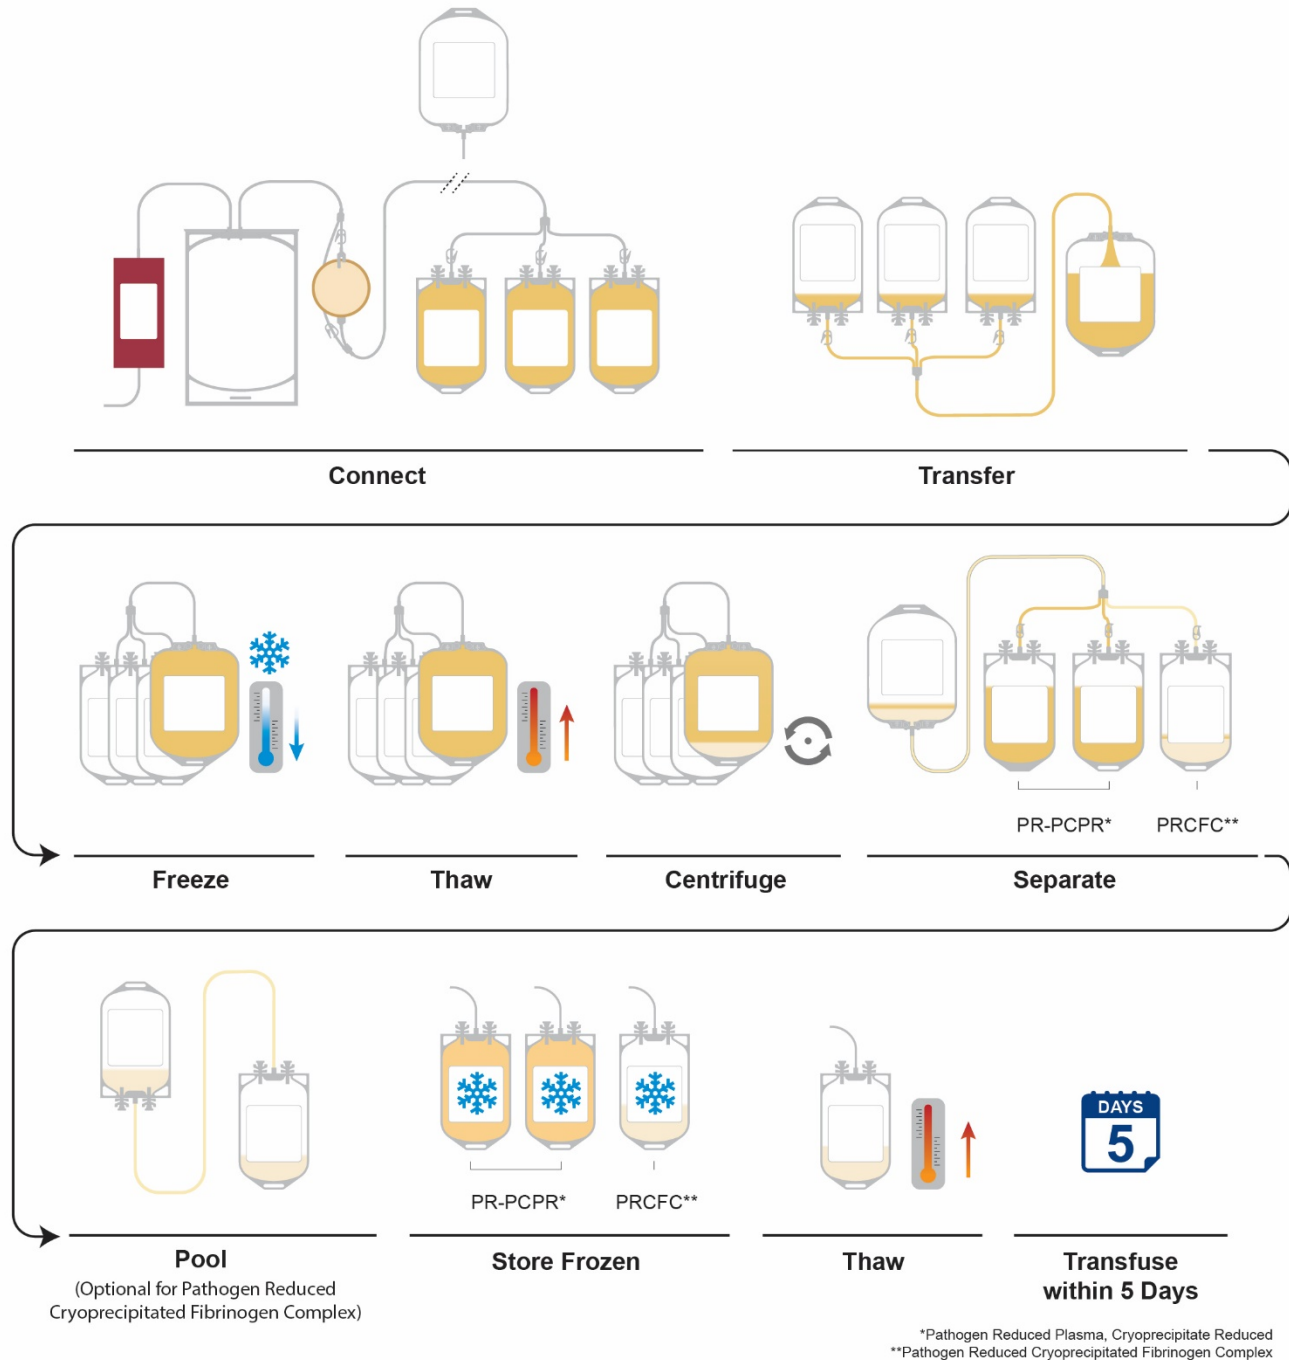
Connect

Transfer

Freeze

Thaw

Centrifuge

PR-PCPR*

PRCFC**

Separate

PR-PCPR*

PRCFC**

Pool
(Optional for Pathogen Reduced Cryoprecipitated Fibrinogen Complex)

Store Frozen

Thaw

DAYS
5

Transfuse within 5 Days

*Pathogen Reduced Plasma, Cryoprecipitate Reduced
**Pathogen Reduced Cryoprecipitated Fibrinogen Complex